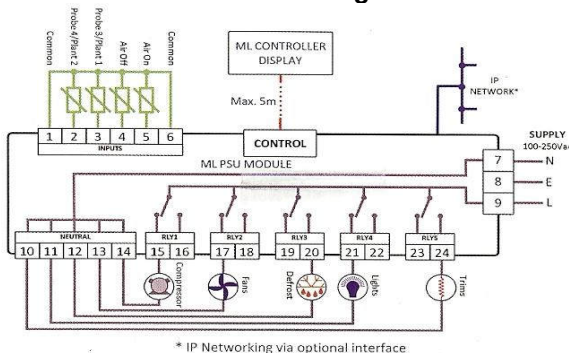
Common
Probe 4/Plant 2
Probe 3/Plant 1
Air Off
Air On
Common

ML CONTROLLER DISPLAY

Max. 5m

IP NETWORK*

1 2 3 4 5 6
INPUTS

CONTROL

SUPPLY 100-250Vac

ML PSU MODULE

7 N
8 E
9 L

NEUTRAL
10 11 12 13 14

RLY1
15 16

RLY2
17 18

RLY3
19 20

RLY4
21 22

RLY5
23 24

Compressor
Fans
Defrost
Lights
Trims

* IP Networking via optional interface